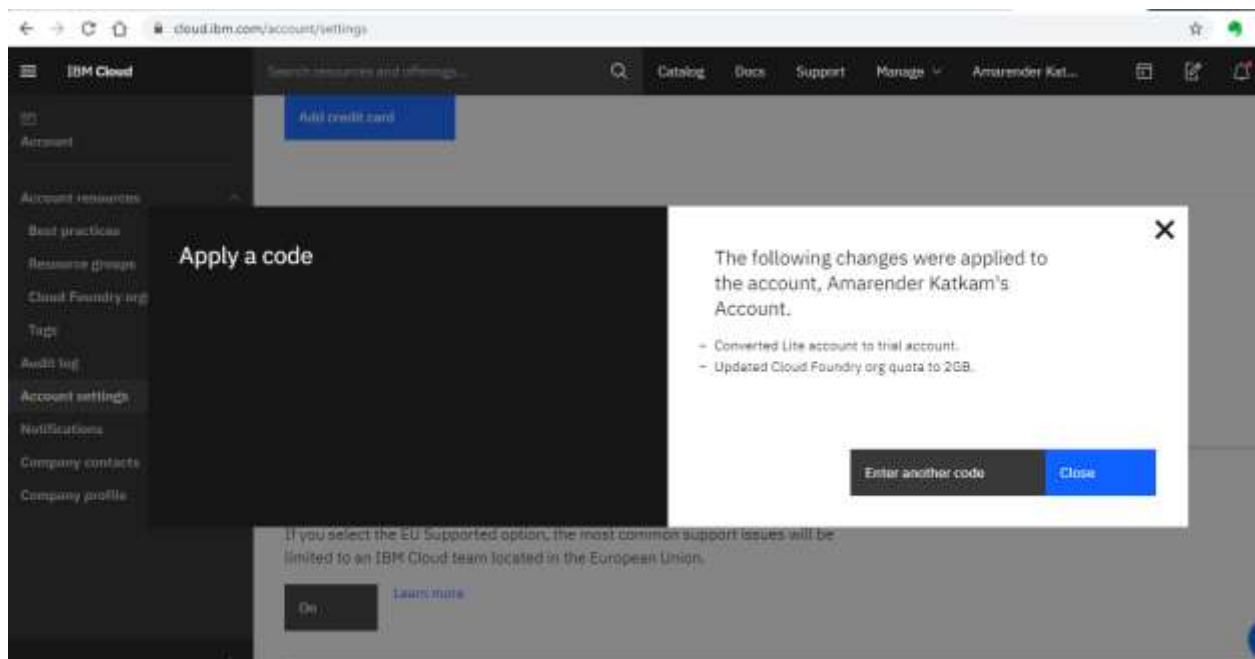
cloud.ibm.com/account/settings

IBM Cloud

Search resources and offerings...

Catalog Docs Support Manage Amarender Kat...

Add credit card

Account

Account resources

Best practices

Resource groups

Cloud Foundry org

Tags

Audit log

Account settings

Notifications

Company contacts

Company profile

Apply a code

The following changes were applied to the account, Amarender Katkam's Account.

- Converted Lite account to trial account.
- Updated Cloud Foundry org quota to 2GB.

Enter another code

Close

If you select the EU Supported option, the most common support issues will be limited to an IBM Cloud team located in the European Union.

On

Learn more